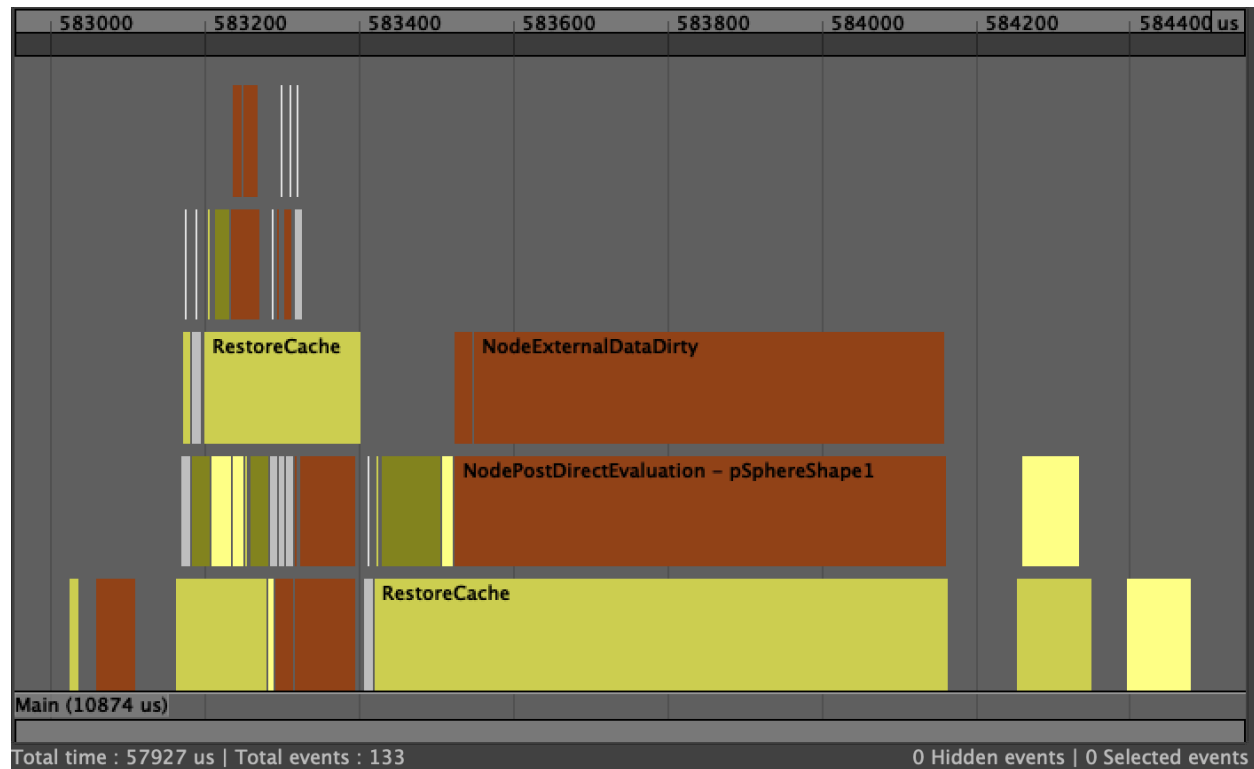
583000 583200 583400 583600 583800 584000 584200 584400 us

RestoreCache

NodeExternalDataDirty

NodePostDirectEvaluation - pSphereShape1

RestoreCache

Main (10874 us)

Total time : 57927 us | Total events : 133

0 Hidden events | 0 Selected events